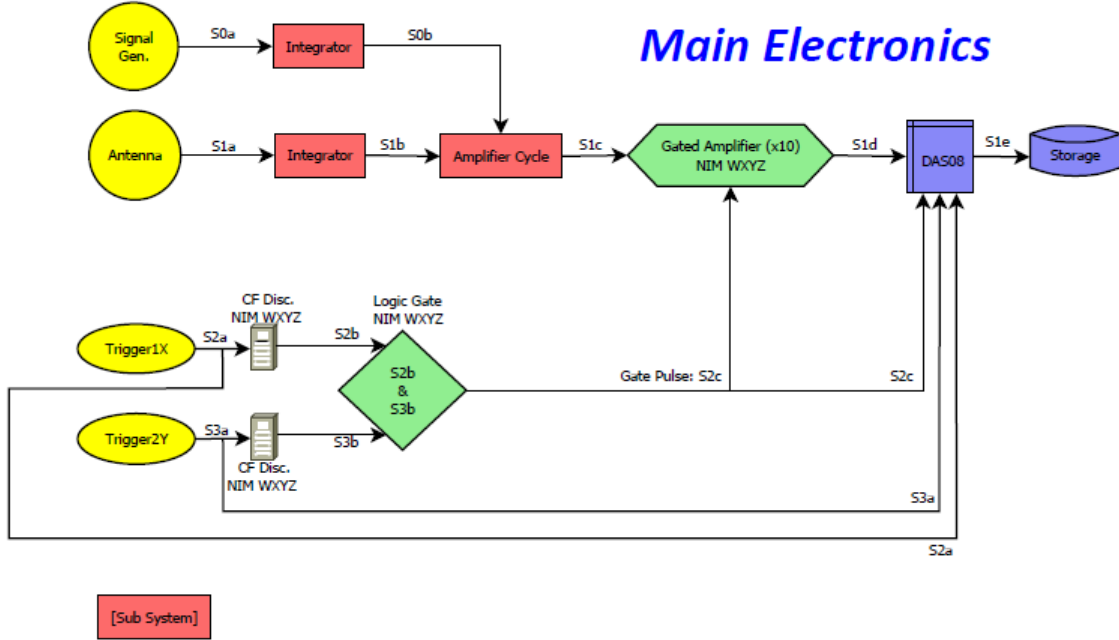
Main Electronics

Signal Gen.

S0a

Integrator

S0b

Antenna

S1a

Integrator

S1b

Amplifier Cycle

S1c

Gated Amplifier (x10)
NIM WXYZ

S1d

DAS08

S1e

Storage

CF Disc.
NIM WXYZ

Logic Gate
NIM WXYZ

Trigger1X

S2a

S2b

S2b
&
S3b

Gate Pulse: S2c

S2c

Trigger2Y

S3a

S3b

CF Disc.
NIM WXYZ

S3a

S2a

[Sub System]